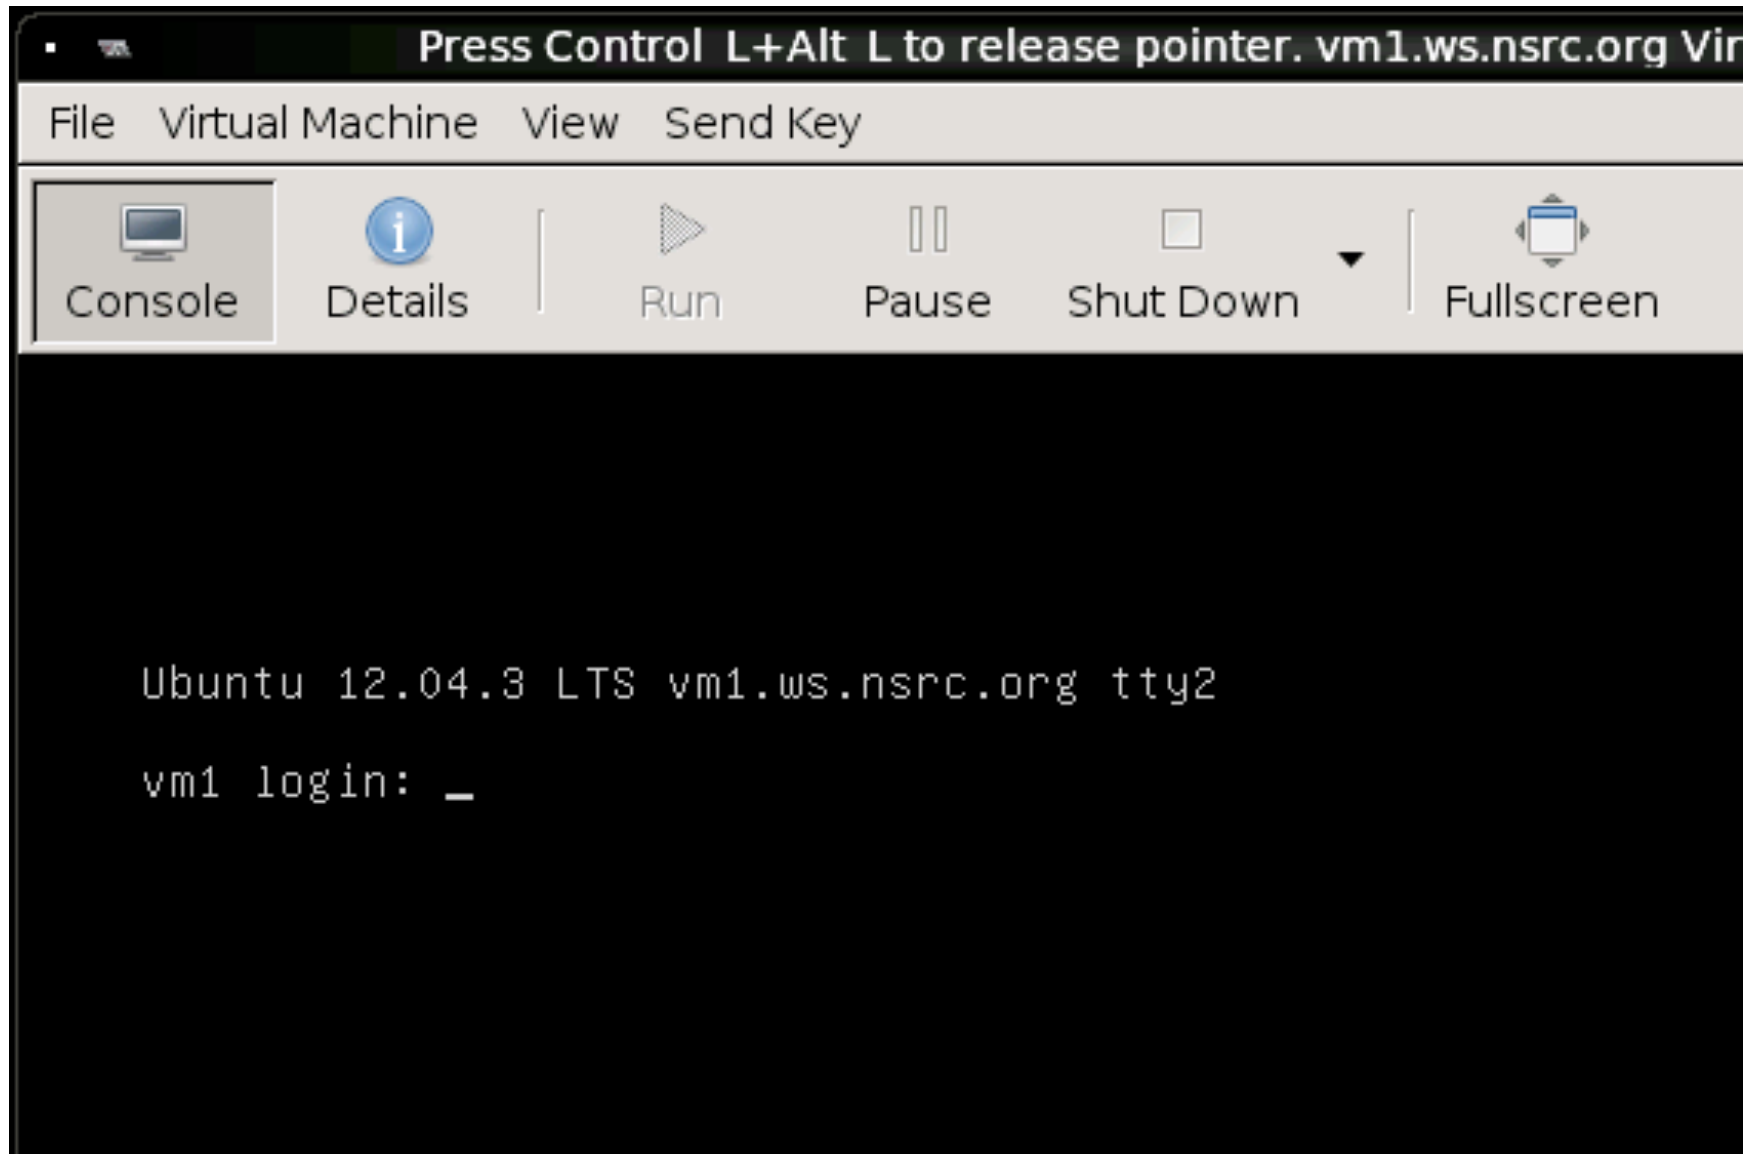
Press Control_L+Alt_L to release pointer. vm1.ws.nsrc.org Vir

File Virtual Machine View Send Key

Console Details Run Pause Shut Down Fullscreen

Ubuntu 12.04.3 LTS vm1.ws.nsrc.org tty2

vm1 login: _